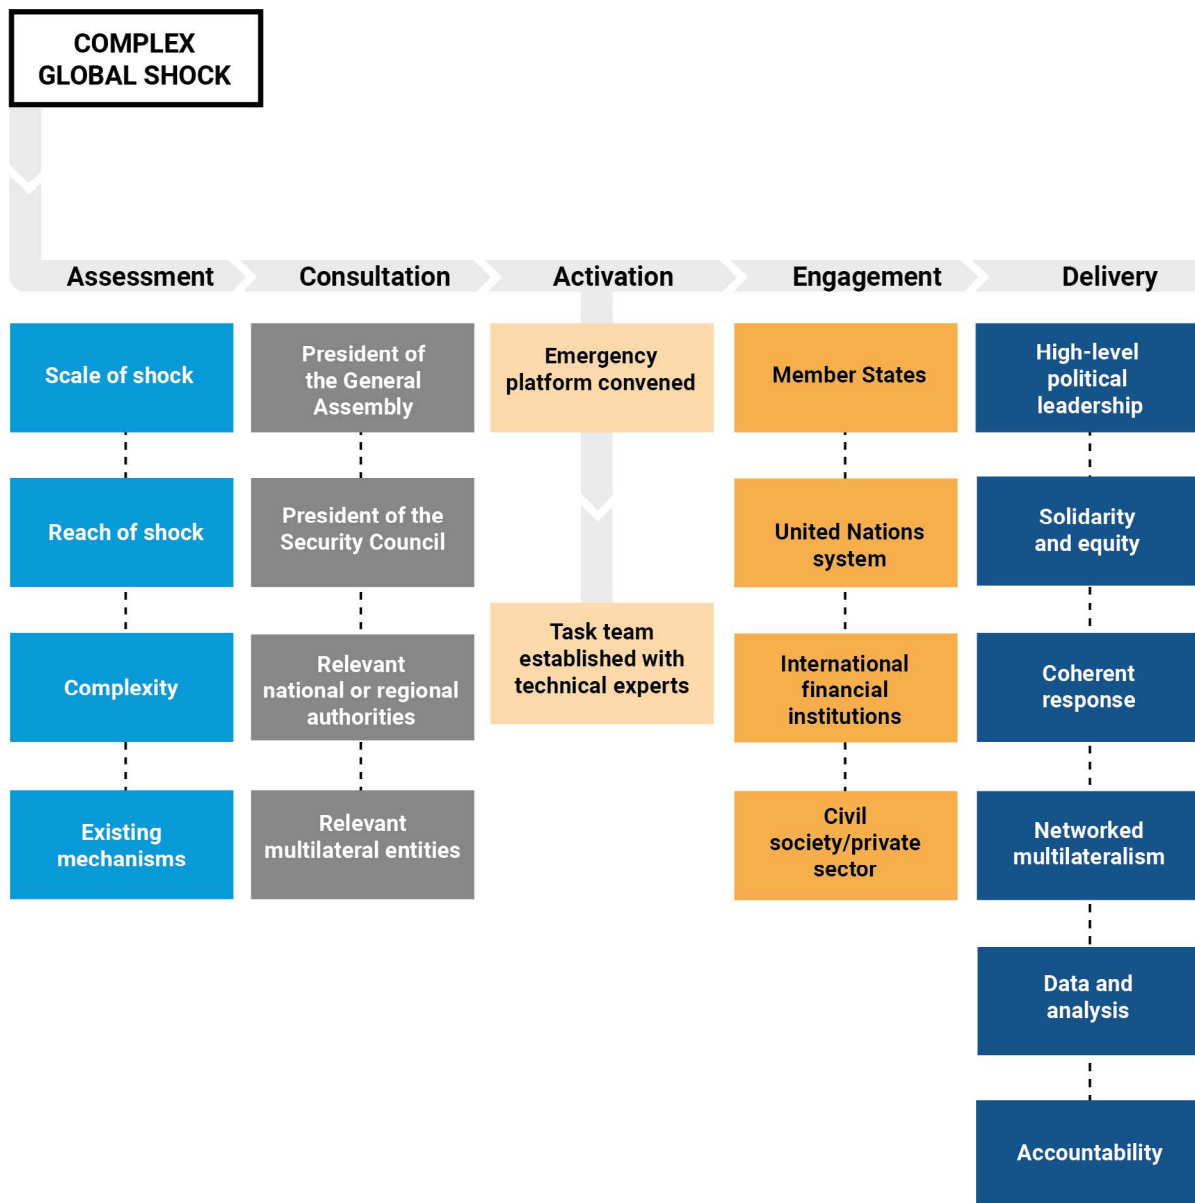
COMPLEX GLOBAL SHOCK

Assessment

Scale of shock

Reach of shock

Complexity

Existing mechanisms

Consultation

President of the General Assembly

President of the Security Council

Relevant national or regional authorities

Relevant multilateral entities

Activation

Emergency platform convened

Task team established with technical experts

Engagement

Member States

United Nations system

International financial institutions

Civil society/private sector

Delivery

High-level political leadership

Solidarity and equity

Coherent response

Networked multilateralism

Data and analysis

Accountability